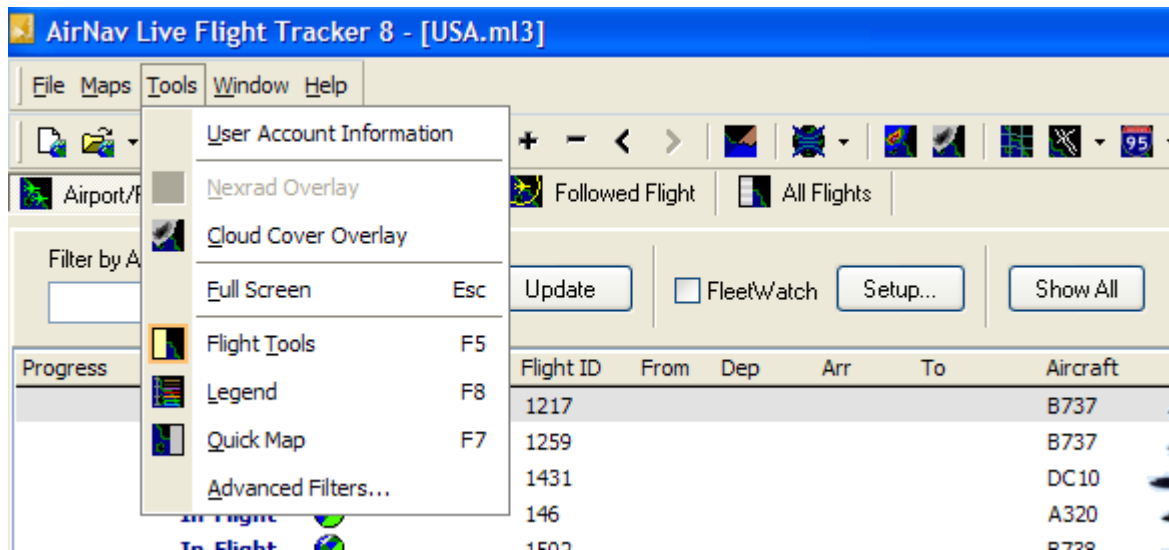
AirNav Live Flight Tracker 8 - [USA.ml3]

File Maps Tools Window Help

User Account Information
Nexrad Overlay
Cloud Cover Overlay
Full Screen Esc
Flight Tools F5
Legend F8
Quick Map F7
Advanced Filters...

95

Airport/F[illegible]
Followed Flight
All Flights

Filter by A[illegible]
Update
FleetWatch
Setup...
Show All

| Progress | Flight ID | From | Dep | Arr | To | Aircraft |
|---|---|---|---|---|---|---|
| | 1217 | | | | | B737 |
| | 1259 | | | | | B737 |
| | 1431 | | | | | DC10 |
| In Flight | 146 | | | | | A320 |
| In Flight | 1502 | | | | | B738 |